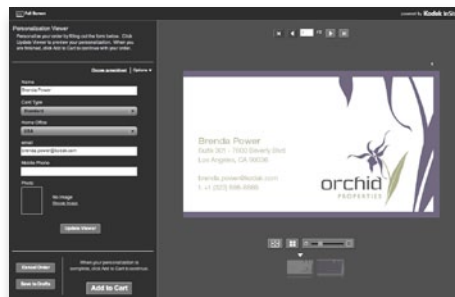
Full Screen

powered by Kodak InSite

Personalization Viewer

Personalize your order by filling out the form below. Click Update Viewer to preview your personalization. When you are finished, click Add to Cart to continue with your order.

Choose preset text | Options

Name
Brenda Power

Card Type
Standard

Home Office
USA

email
brenda.power@kodak.com

Mobile Phone

Photo

No Image
Sheet Index

Update Viewer

Cancel Order

Save to Drafts

When your personalization is complete, click Add to Cart to continue.

Add to Cart

1

Brenda Power
Suite 301 – 7400 Beverly Blvd
Los Angeles, CA 90036

brenda.power@kodak.com
t: +1 (323) 555-0000

orchid
PROPERTIES